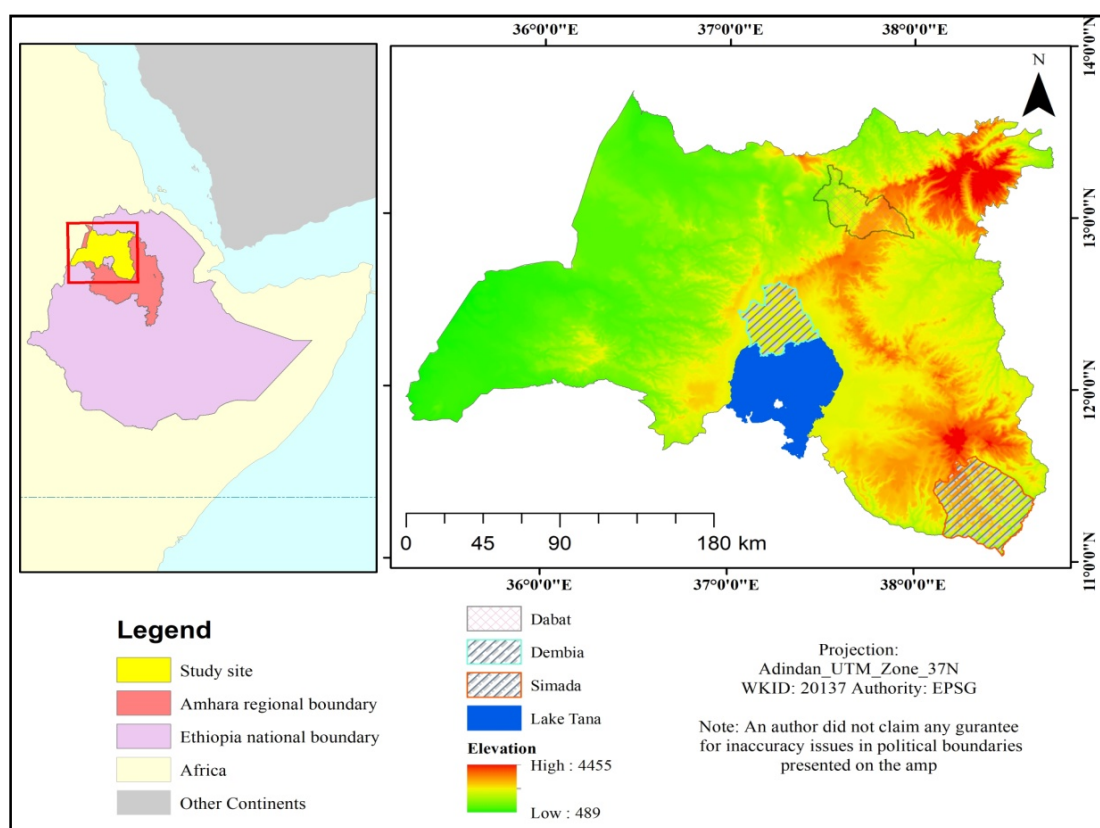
36°0'0"E
37°0'0"E
38°0'0"E
14°0'0"N
13°0'0"N
12°0'0"N
11°0'0"N
N
0 45 90 180 km
36°0'0"E
37°0'0"E
38°0'0"E

Legend
Study site
Amhara regional boundary
Ethiopia national boundary
Africa
Other Continents

Dabat
Dembia
Simada
Lake Tana
Elevation
High : 4455
Low : 489

Projection:
Adindan_UTM_Zone_37N
WKID: 20137 Authority: EPSG

Note: An author did not claim any gurantee for inaccuracy issues in political boundaries presented on the amp